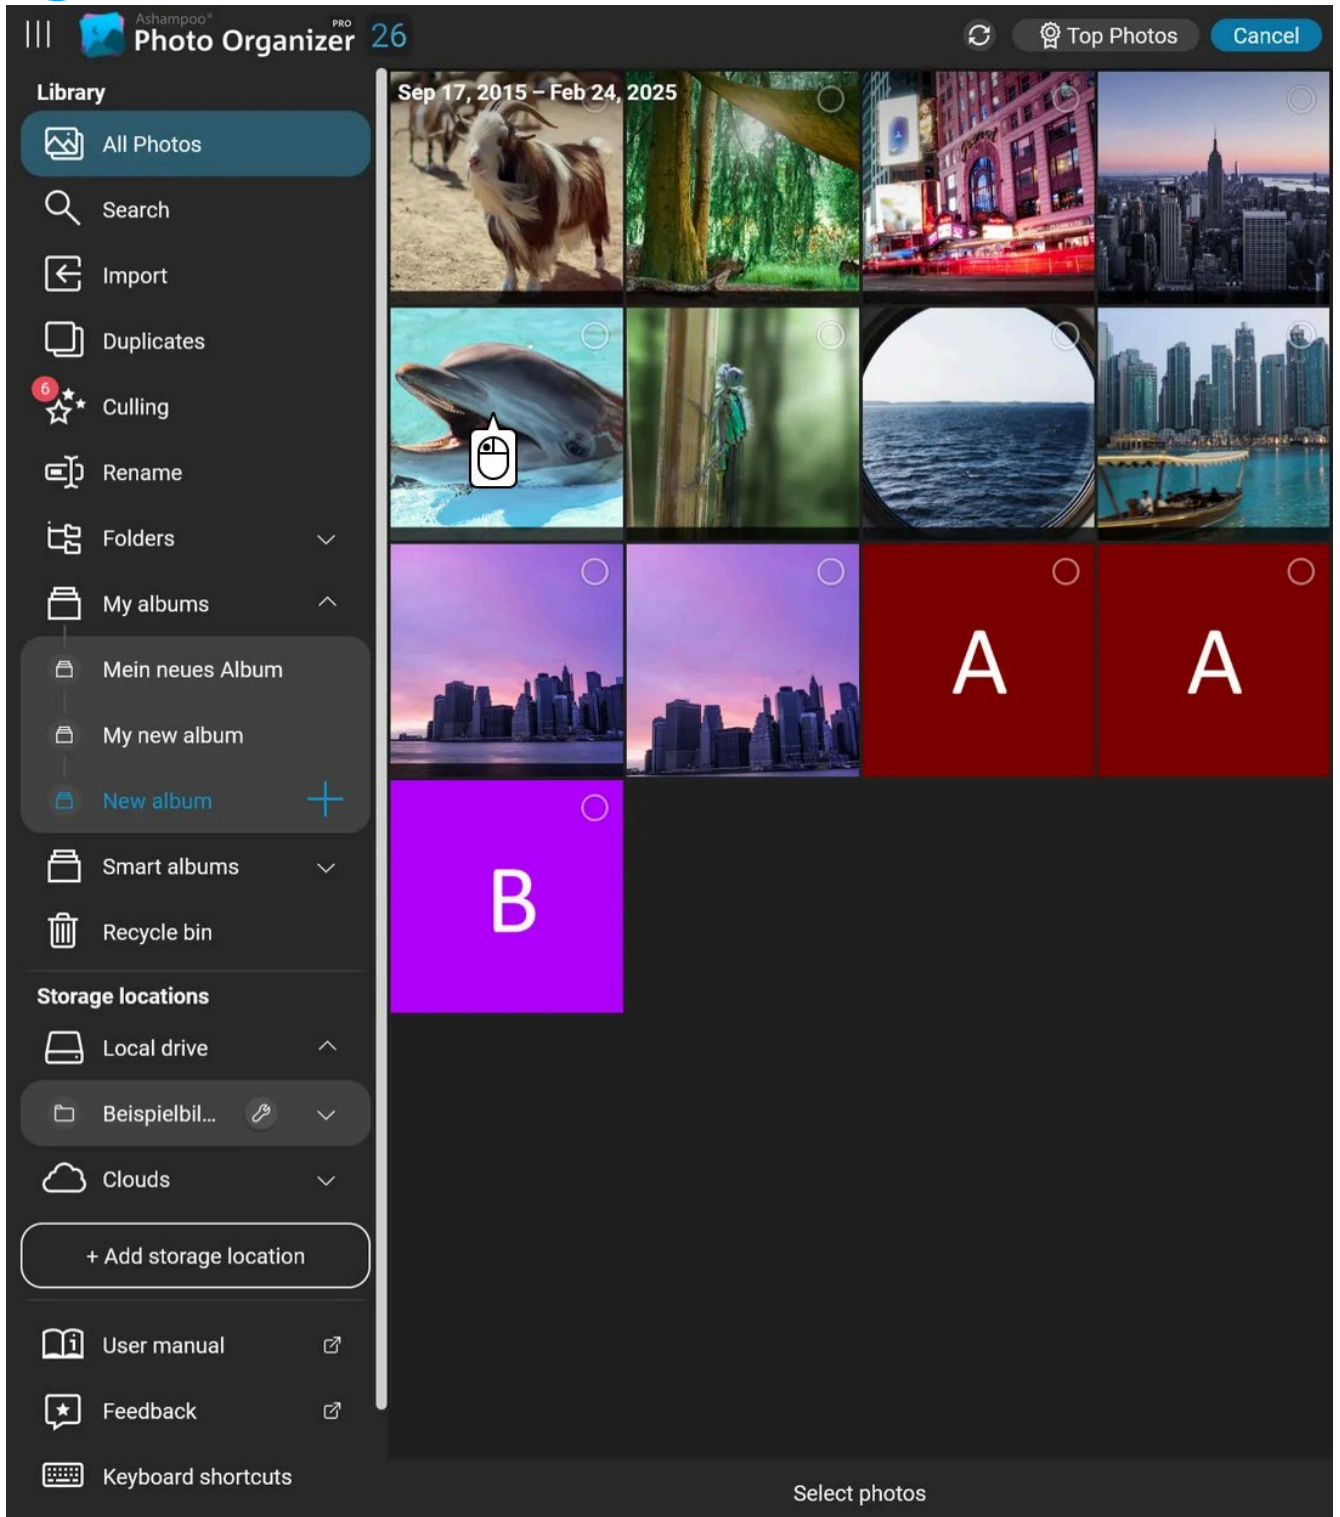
Ashampoo® Photo Organizer PRO 26

Top Photos
Cancel

Library
All Photos
Search
Import
Duplicates
6
Culling
Rename
Folders
My albums
Mein neues Album
My new album
New album
Smart albums
Recycle bin

Storage locations
Local drive
Beispielbil...
Clouds
+ Add storage location

User manual
Feedback
Keyboard shortcuts

Sep 17, 2015 – Feb 24, 2025

A
A
B

Select photos